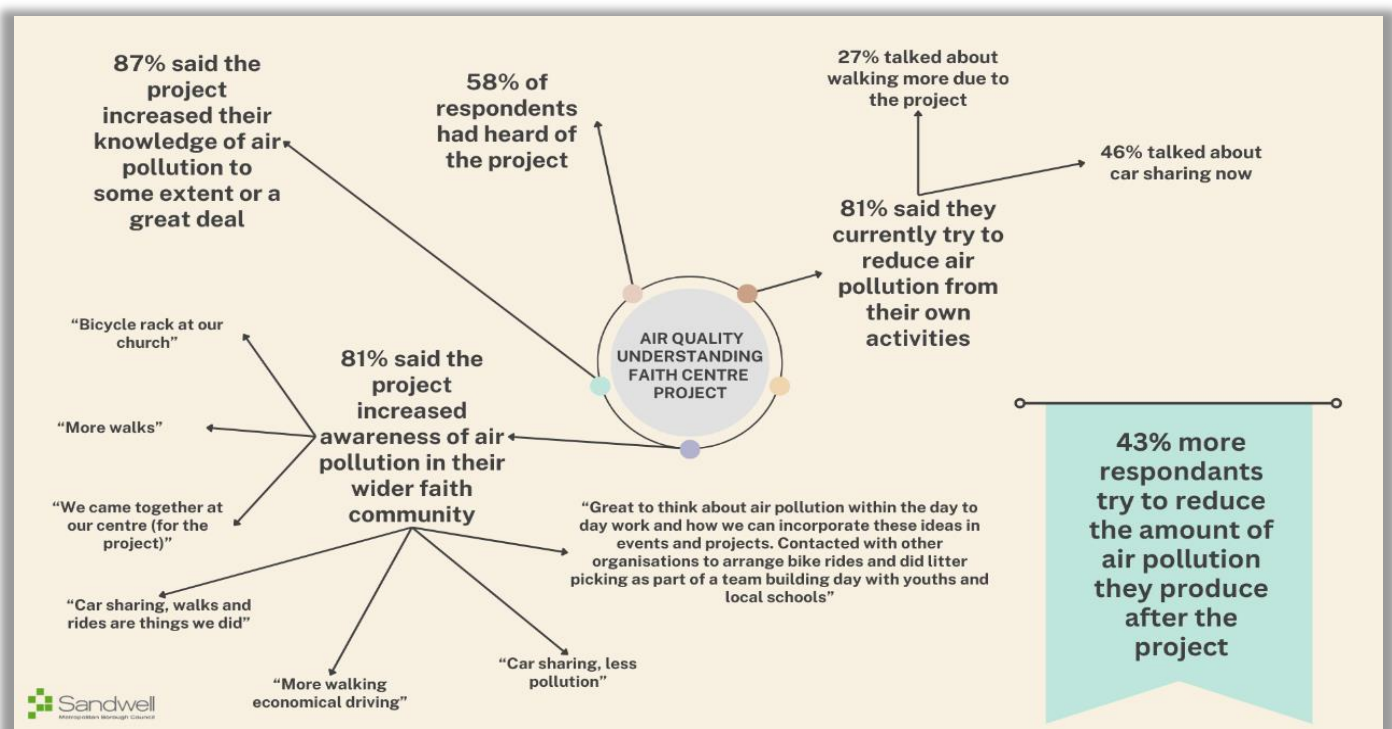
87% said the project increased their knowledge of air pollution to some extent or a great deal

58% of respondents had heard of the project

27% talked about walking more due to the project

46% talked about car sharing now

81% said they currently try to reduce air pollution from their own activities

AIR QUALITY UNDERSTANDING FAITH CENTRE PROJECT

"Bicycle rack at our church"

"More walks"

"We came together at our centre (for the project)"

81% said the project increased awareness of air pollution in their wider faith community

"Great to think about air pollution within the day to day work and how we can incorporate these ideas in events and projects. Contacted with other organisations to arrange bike rides and did litter picking as part of a team building day with youths and local schools"

"Car sharing, walks and rides are things we did"

"More walking economical driving"

"Car sharing, less pollution"

43% more respondants try to reduce the amount of air pollution they produce after the project

Sandwell
Metropolitan Borough Council